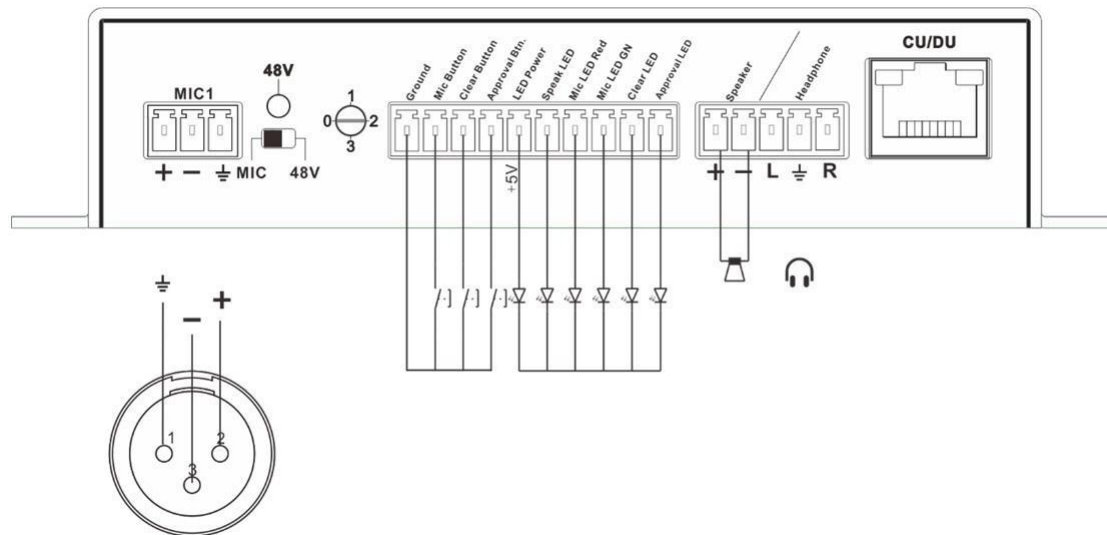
MIC1

48V

+ − ⏚ MIC

48V

1
0 2
3

Ground
Mic Button
Clear Button
Approval Btn.
LED Power
Speak LED
Mic LED Red
Mic LED GN
Clear LED
Approval LED

+5V

Speaker
Headphone

+ − L ⏚ R

CU/DU

⏚ − +

1 2
3